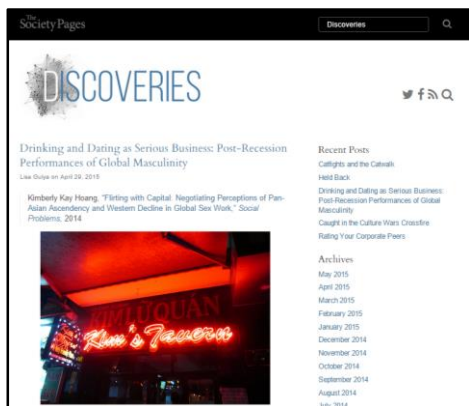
The Society Pages

Discoveries

DISCOVERIES

Drinking and Dating as Serious Business: Post-Recession Performances of Global Masculinity

Lisa Gulya on April 29, 2015

Kimberly Kay Hoang, "Flirting with Capital: Negotiating Perceptions of Pan-Asian Ascendency and Western Decline in Global Sex Work," Social Problems, 2014

Kim's Tavern

Recent Posts

Catfights and the Catwalk

Held Back

Drinking and Dating as Serious Business: Post-Recession Performances of Global Masculinity

Caught in the Culture Wars Crossfire

Rating Your Corporate Peers

Archives

May 2015

April 2015

March 2015

February 2015

January 2015

December 2014

November 2014

October 2014

September 2014

August 2014

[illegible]